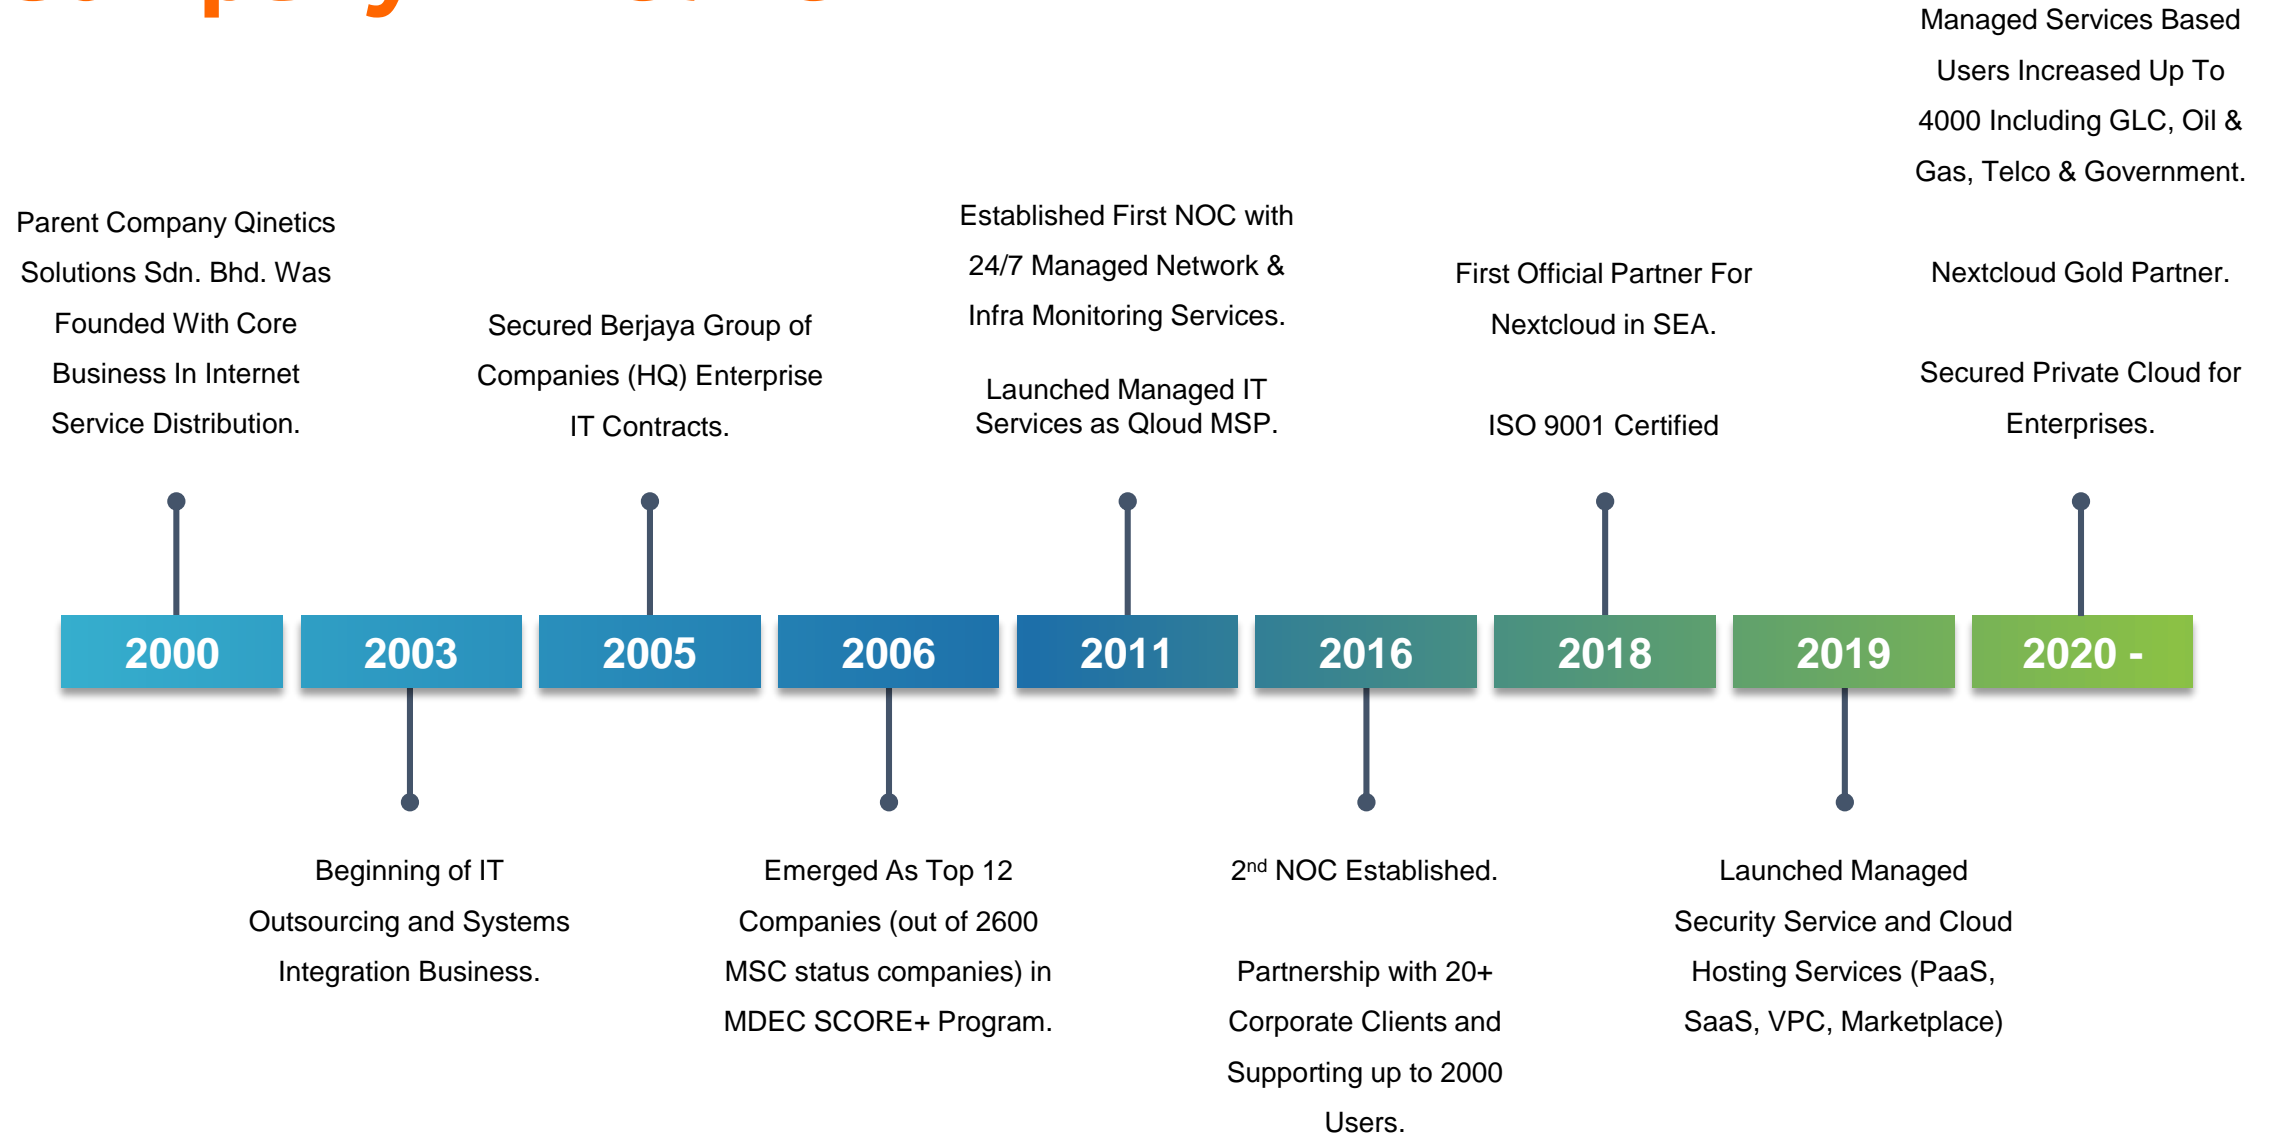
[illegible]

Managed Services Based Users Increased Up To 4000 Including GLC, Oil & Gas, Telco & Government.

Parent Company Qinetics Solutions Sdn. Bhd. Was Founded With Core Business In Internet Service Distribution.

Secured Berjaya Group of Companies (HQ) Enterprise IT Contracts.

Established First NOC with 24/7 Managed Network & Infra Monitoring Services.

Launched Managed IT Services as Qloud MSP.

First Official Partner For Nextcloud in SEA.

ISO 9001 Certified

Nextcloud Gold Partner.

Secured Private Cloud for Enterprises.

2000

2003

2005

2006

2011

2016

2018

2019

2020 -

Beginning of IT Outsourcing and Systems Integration Business.

Emerged As Top 12 Companies (out of 2600 MSC status companies) in MDEC SCORE+ Program.

2$^{nd}$ NOC Established.

Partnership with 20+ Corporate Clients and Supporting up to 2000 Users.

Launched Managed Security Service and Cloud Hosting Services (PaaS, SaaS, VPC, Marketplace)